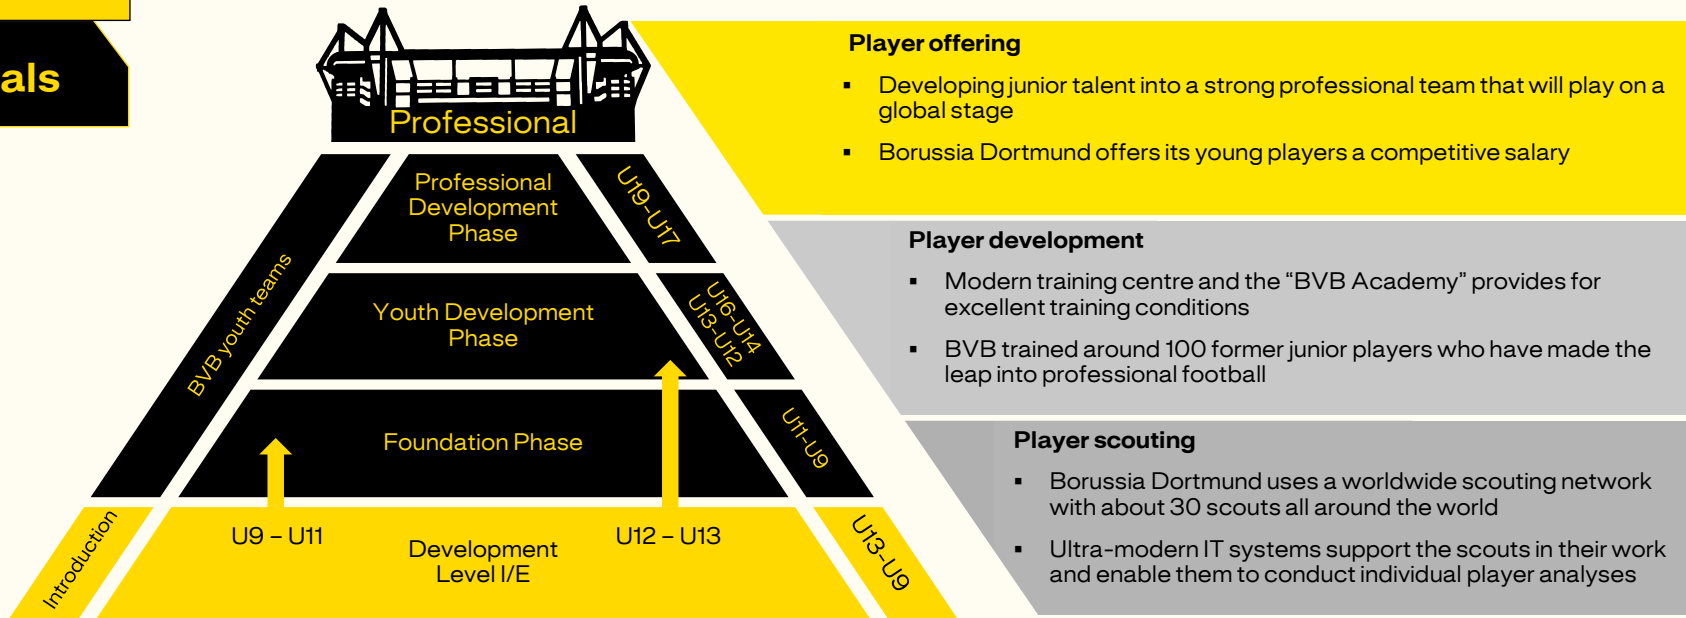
als

Professional

Professional Development Phase

U19-U17

BVB youth teams

Youth Development Phase

U16-U14
U13-U12

Foundation Phase

U11-U9

Introduction

U9 – U11

Development Level I/E

U12 – U13

U13-U9

Player offering

▪ Developing junior talent into a strong professional team that will play on a global stage

▪ Borussia Dortmund offers its young players a competitive salary

Player development

▪ Modern training centre and the “BVB Academy” provides for excellent training conditions

▪ BVB trained around 100 former junior players who have made the leap into professional football

Player scouting

▪ Borussia Dortmund uses a worldwide scouting network with about 30 scouts all around the world

▪ Ultra-modern IT systems support the scouts in their work and enable them to conduct individual player analyses